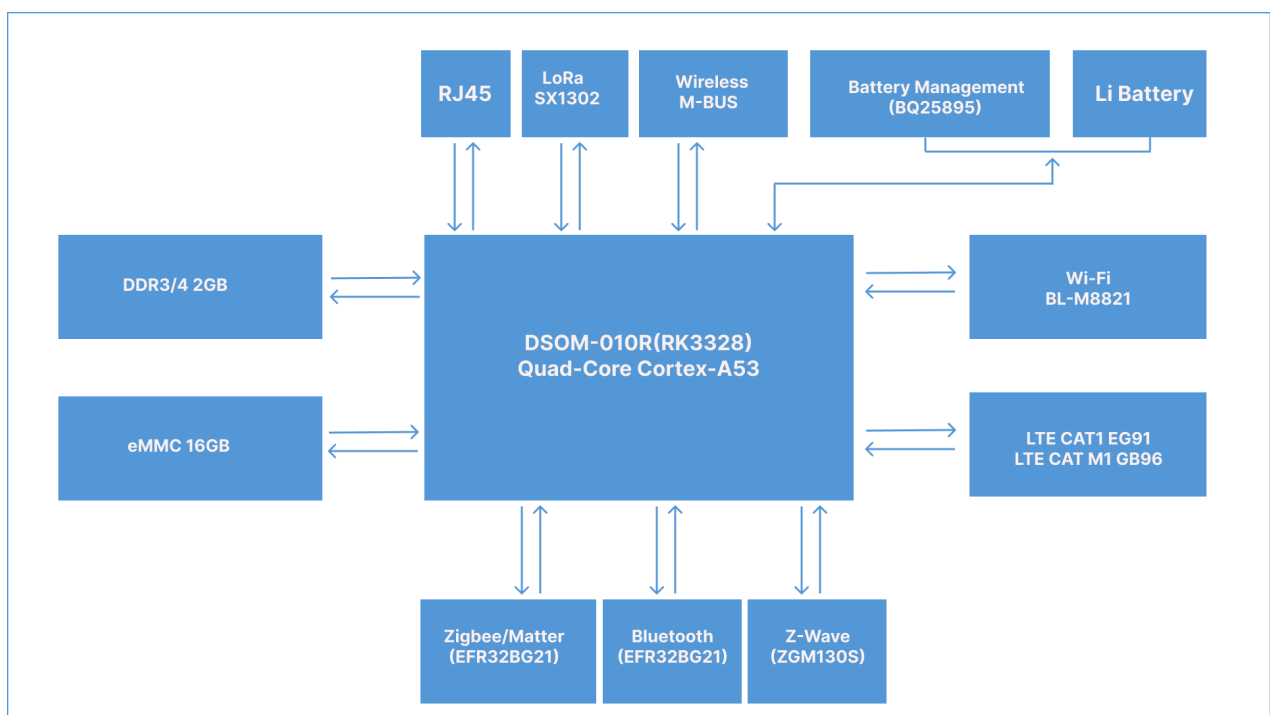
RJ45

LoRa
SX1302

Wireless
M-BUS

Battery Management
(BQ25895)

Li Battery

DDR3/4 2GB

DSOM-010R(RK3328)
Quad-Core Cortex-A53

Wi-Fi
BL-M8821

eMMC 16GB

LTE CAT1 EG91
LTE CAT M1 GB96

Zigbee/Matter
(EFR32BG21)

Bluetooth
(EFR32BG21)

Z-Wave
(ZGM130S)